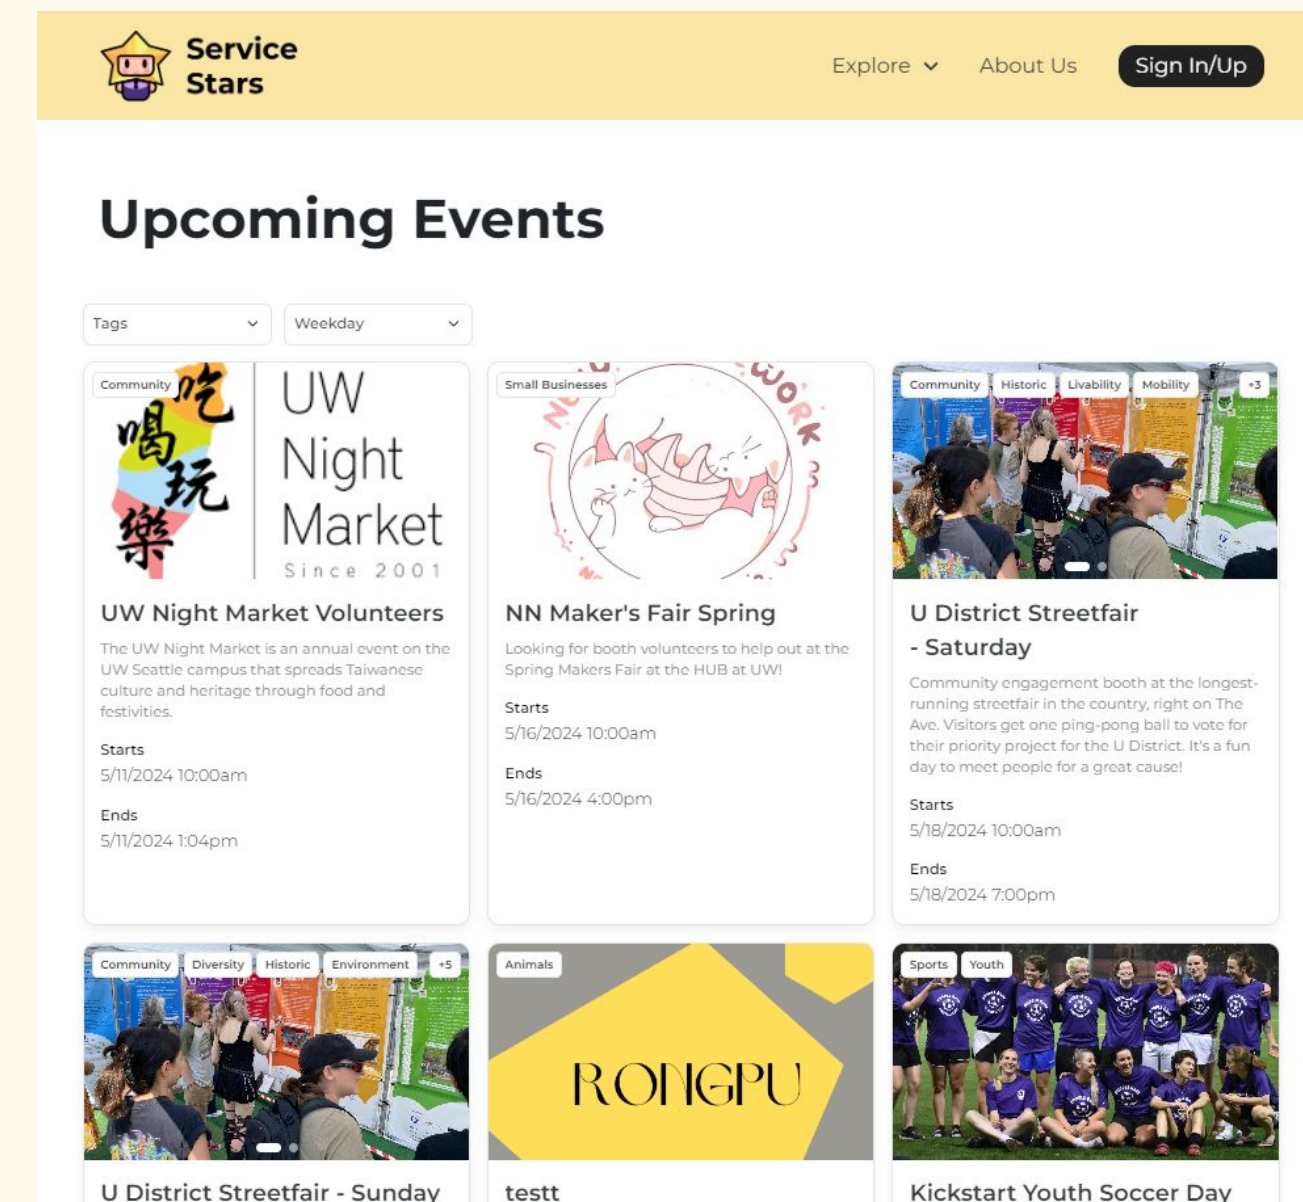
Service Stars

Explore About Us Sign In/Up

Upcoming Events

Tags Weekday

Community

吃喝玩樂

UW Night Market

Since 2001

UW Night Market Volunteers

The UW Night Market is an annual event on the UW Seattle campus that spreads Taiwanese culture and heritage through food and festivities.

Starts
5/11/2024 10:00am

Ends
5/11/2024 1:04pm

Small Businesses

WORK

NN Maker's Fair Spring

Looking for booth volunteers to help out at the Spring Makers Fair at the HUB at UW!

Starts
5/16/2024 10:00am

Ends
5/16/2024 4:00pm

Community Historic Livability Mobility +3

U District Streetfair - Saturday

Community engagement booth at the longest-running streetfair in the country, right on The Ave. Visitors get one ping-pong ball to vote for their priority project for the U District. It's a fun day to meet people for a great cause!

Starts
5/18/2024 10:00am

Ends
5/18/2024 7:00pm

Community Diversity Historic Environment +5

U District Streetfair - Sunday

Animals

RONGPU

testt

Sports Youth

Kickstart Youth Soccer Day